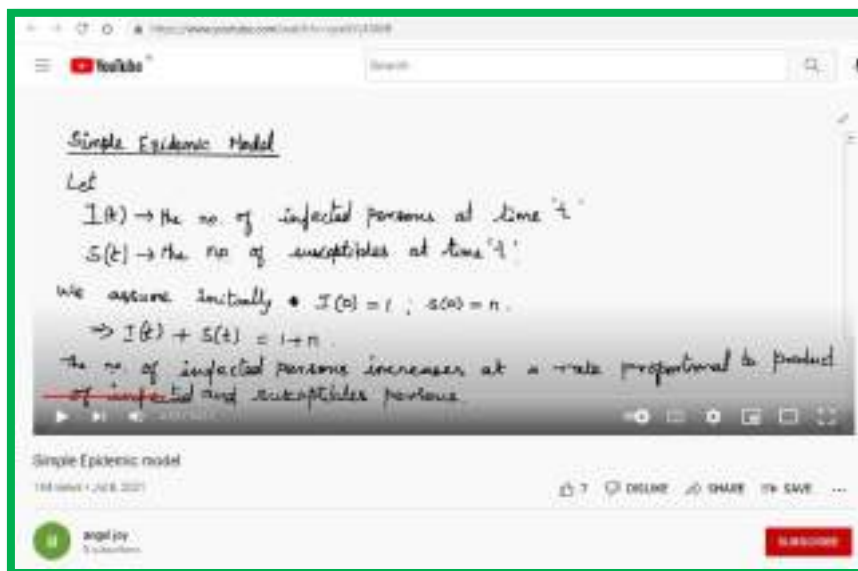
YouTube

Search

Simple Epidemic Model

Let

$I(t) \rightarrow$ the no of infected persons at time 't'

$S(t) \rightarrow$ the no of susceptibles at time 't'

We assume initially $I(0) = 1$ ; $S(0) = n$.

$\Rightarrow I(t) + S(t) = 1+n$.

The no of infected persons increases at a rate proportional to product of infected and susceptibles persons

Simple Epidemic model

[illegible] views • Jul 8, 2021

7 DISLIKE SHARE SAVE ...

angel joy

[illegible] subscribers

SUBSCRIBE